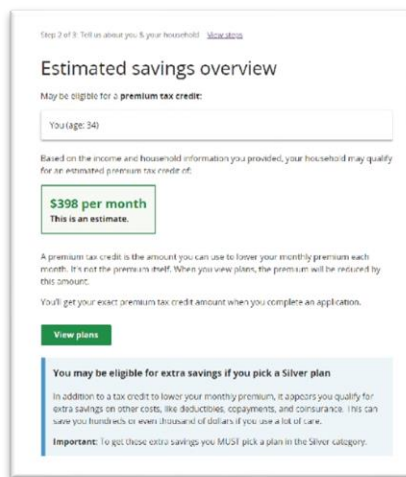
Step 2 of 3: Tell us about you & your household View steps

Estimated savings overview

May be eligible for a **premium tax credit:**

You (age: 34)

Based on the income and household information you provided, your household may qualify for an estimated premium tax credit of:

**$398 per month**
**This is an estimate.**

A premium tax credit is the amount you can use to lower your monthly premium each month. It's not the premium itself. When you view plans, the premium will be reduced by this amount.

You'll get your exact premium tax credit amount when you complete an application.

View plans

**You may be eligible for extra savings if you pick a Silver plan**

In addition to a tax credit to lower your monthly premium, it appears you qualify for extra savings on other costs, like deductibles, copayments, and coinsurance. This can save you hundreds or even thousands of dollars if you use a lot of care.

**Important:** To get these extra savings you MUST pick a plan in the Silver category.